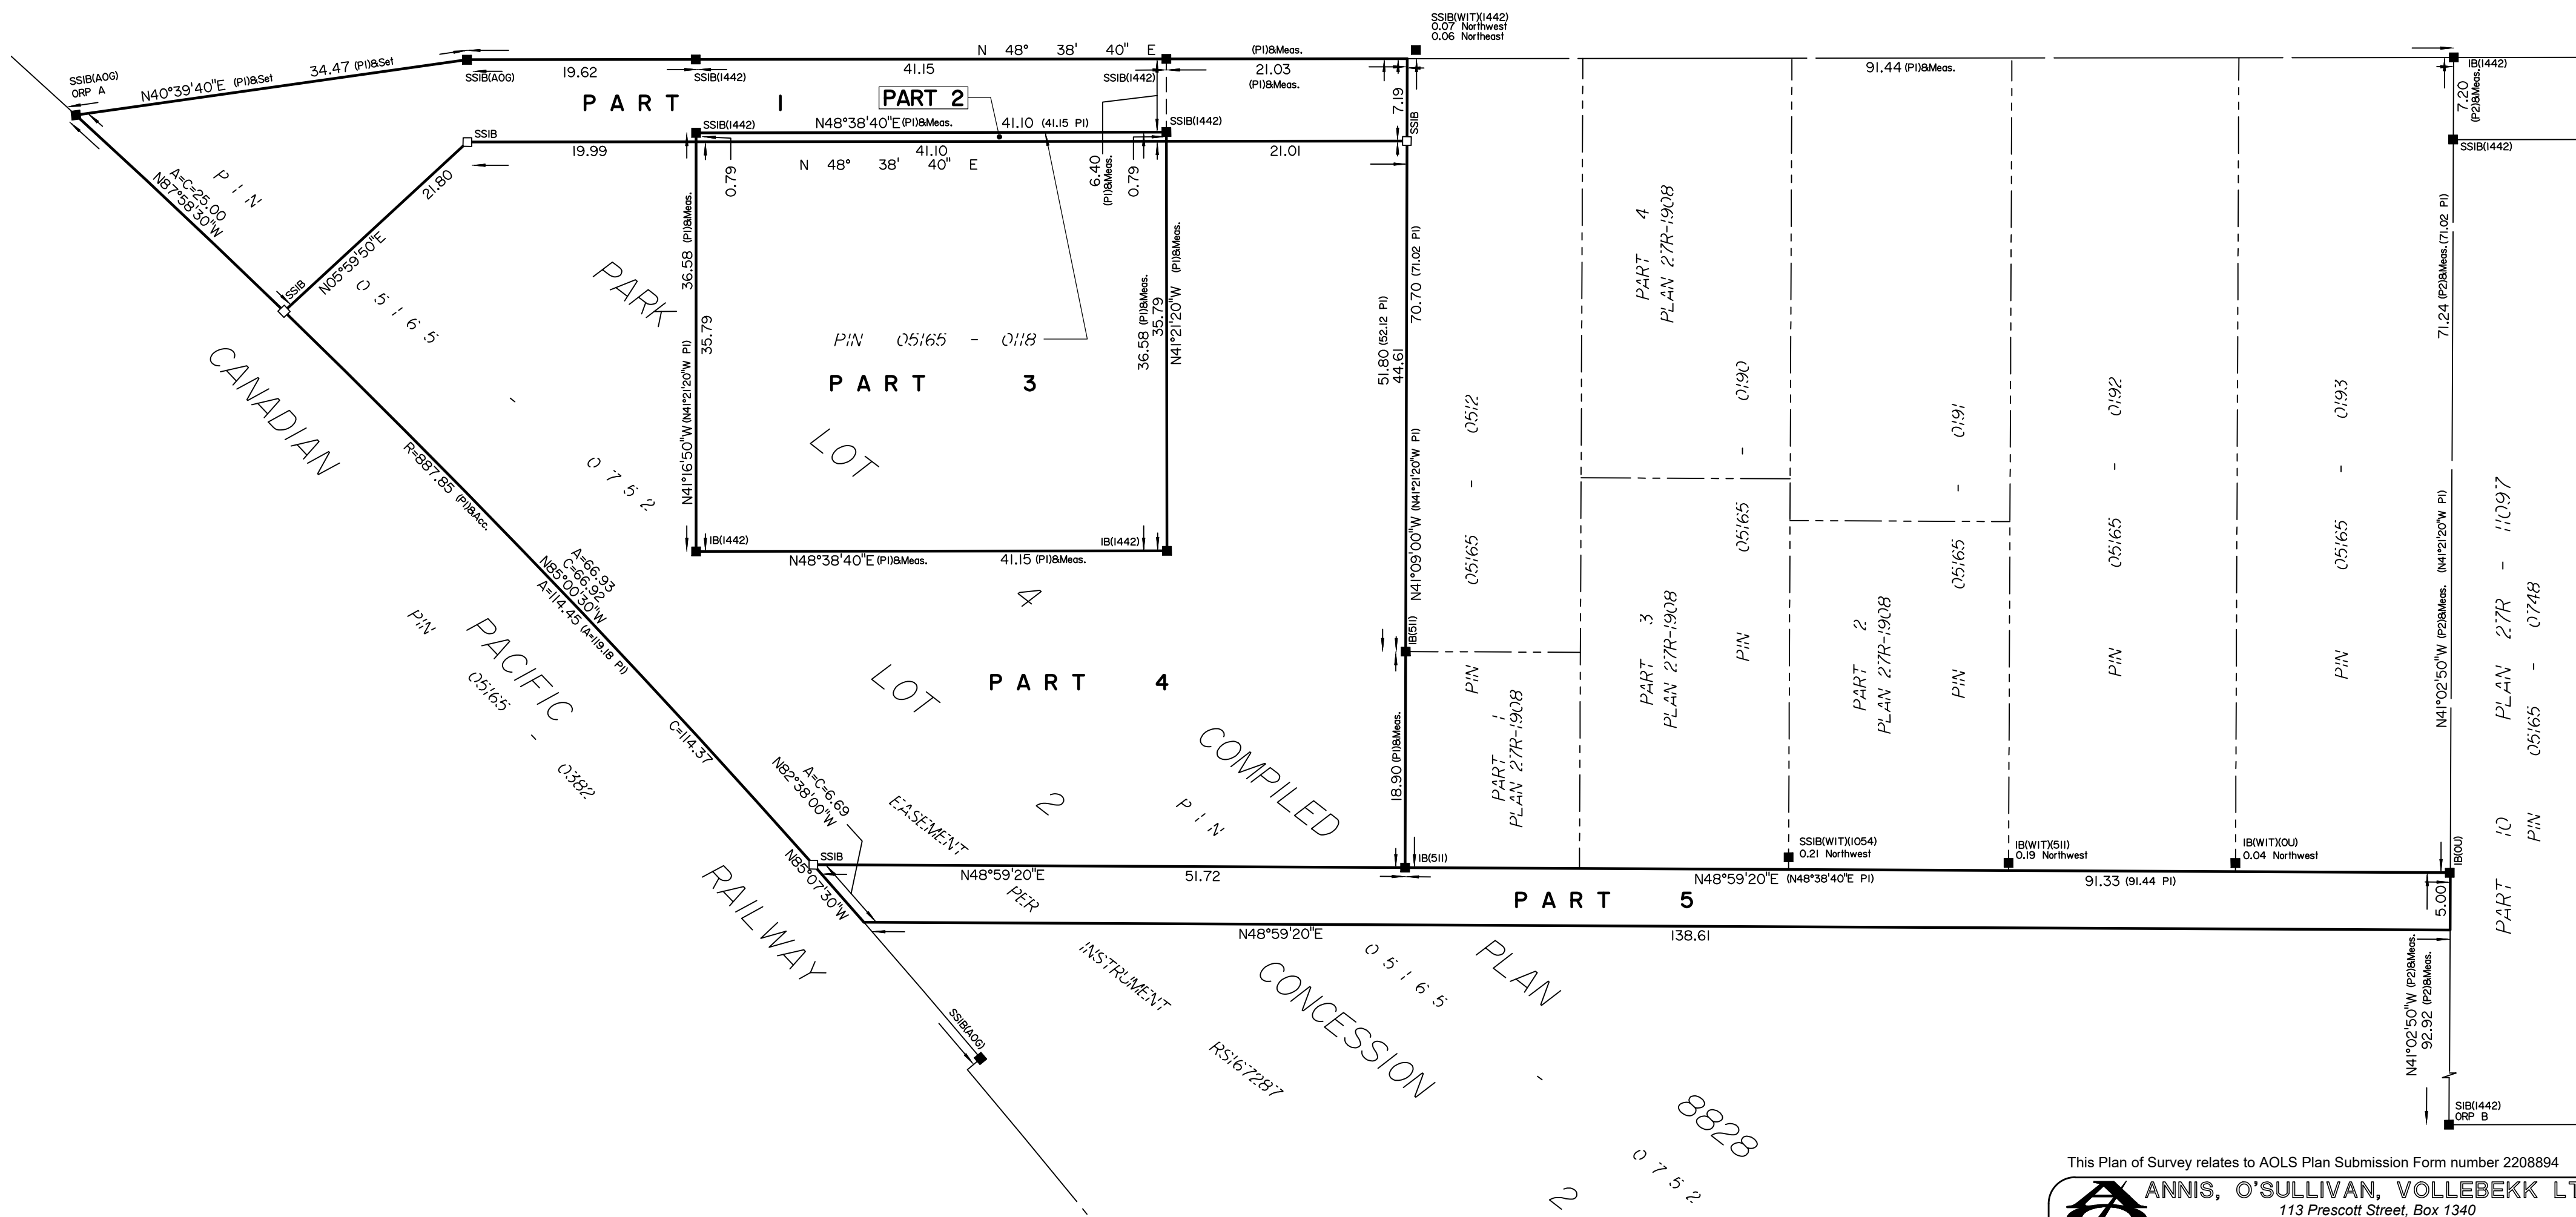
SSIB(AOG)
ORP A
N40°39'40"E (PI)&Set
34.47 (PI)&Set
SSIB(AOG)
19.62
SSIB(1442)
41.15
N 48° 38' 40" E
SSIB(1442)
(PI)&Meas.
21.03
(PI)&Meas.
SSIB(WIT)(1442)
0.07 Northwest
0.06 Northeast
91.44 (PI)&Meas.
IB(1442)
7.20
(P2)&Meas.
SSIB(1442)

PART 1
PART 2
SSIB(1442)
N48°38'40"E (PI)&Meas.
41.10 (41.15 PI)
SSIB(1442)
7.19
SSIB
SSIB
19.99
41.10
N 48° 38' 40" E
6.40
(PI)&Meas.
0.79
0.79
21.01
21.80
PIN
A=C=25.00
N87°58'30"W
36.58 (PI)&Meas.
35.79
N41°16'50"W (N41°21'20"W PI)
36.58 (PI)&Meas.
35.79
N41°21'20"W (PI)&Meas.
70.70 (71.02 PI)
51.80 (52.12 PI)
44.61
N41°09'00"W (N41°21'20"W PI)
PART 4
PLAN 27R-1908
0190
71.24 (P2)&Meas. (71.02 PI)
N05°59'50"E
SSIB
05165
PARK
PIN 05165 - 0118
PART 3
CANADIAN
LOT
05122
0191
0192
0193
0752
R=887.85 (PI)&Acc.
IB(1442)
IB(1442)
N48°38'40"E (PI)&Meas.
41.15 (PI)&Meas.
05165
05165
05165
05165
05165
A=66.93
C=66.92
N85°00'30"W
A=114.45 (A=119.18 PI)
4
PIN
PACIFIC
05165
0382
IB(511)
PART 3
PLAN 27R-1908
PIN
PART 2
PLAN 27R-1908
PIN
PIN
PIN
N41°21'20"W PI)
N41°02'50"W (P2)&Meas.
11097
PLAN 27R
0748
05165
LOT
PART 4
PIN
PART 1
PLAN 27R-1908
18.90 (PI)&Meas.
C=114.37
A=C=6.69
N82°38'00"W
EASEMENT
2
PIN
COMPILED
SSIB(WIT)(1054)
0.21 Northwest
IB(WIT)(511)
0.19 Northwest
IB(WIT)(OU)
0.04 Northwest
IB(OU)
10
PIN
SSIB
N85°07'30"W
N48°59'20"E
51.72
IB(511)
N48°59'20"E (N48°38'40"E PI)
91.33 (91.44 PI)
PER
PART 5
5.00
PART
RAILWAY
N48°59'20"E
138.61
INSTRUMENT
05165
PLAN
N41°02'50"W (P2)&Meas.
92.92 (P2)&Meas.
CONCESSION
SSIB(AOG)
RS167287
8828
0752
SIB(1442)
ORP B
2
This Plan of Survey relates to AOLS Plan Submission Form number 2208894
ANNIS, O'SULLIVAN, VOLLEBEKK LT
113 Prescott Street, Box 1340